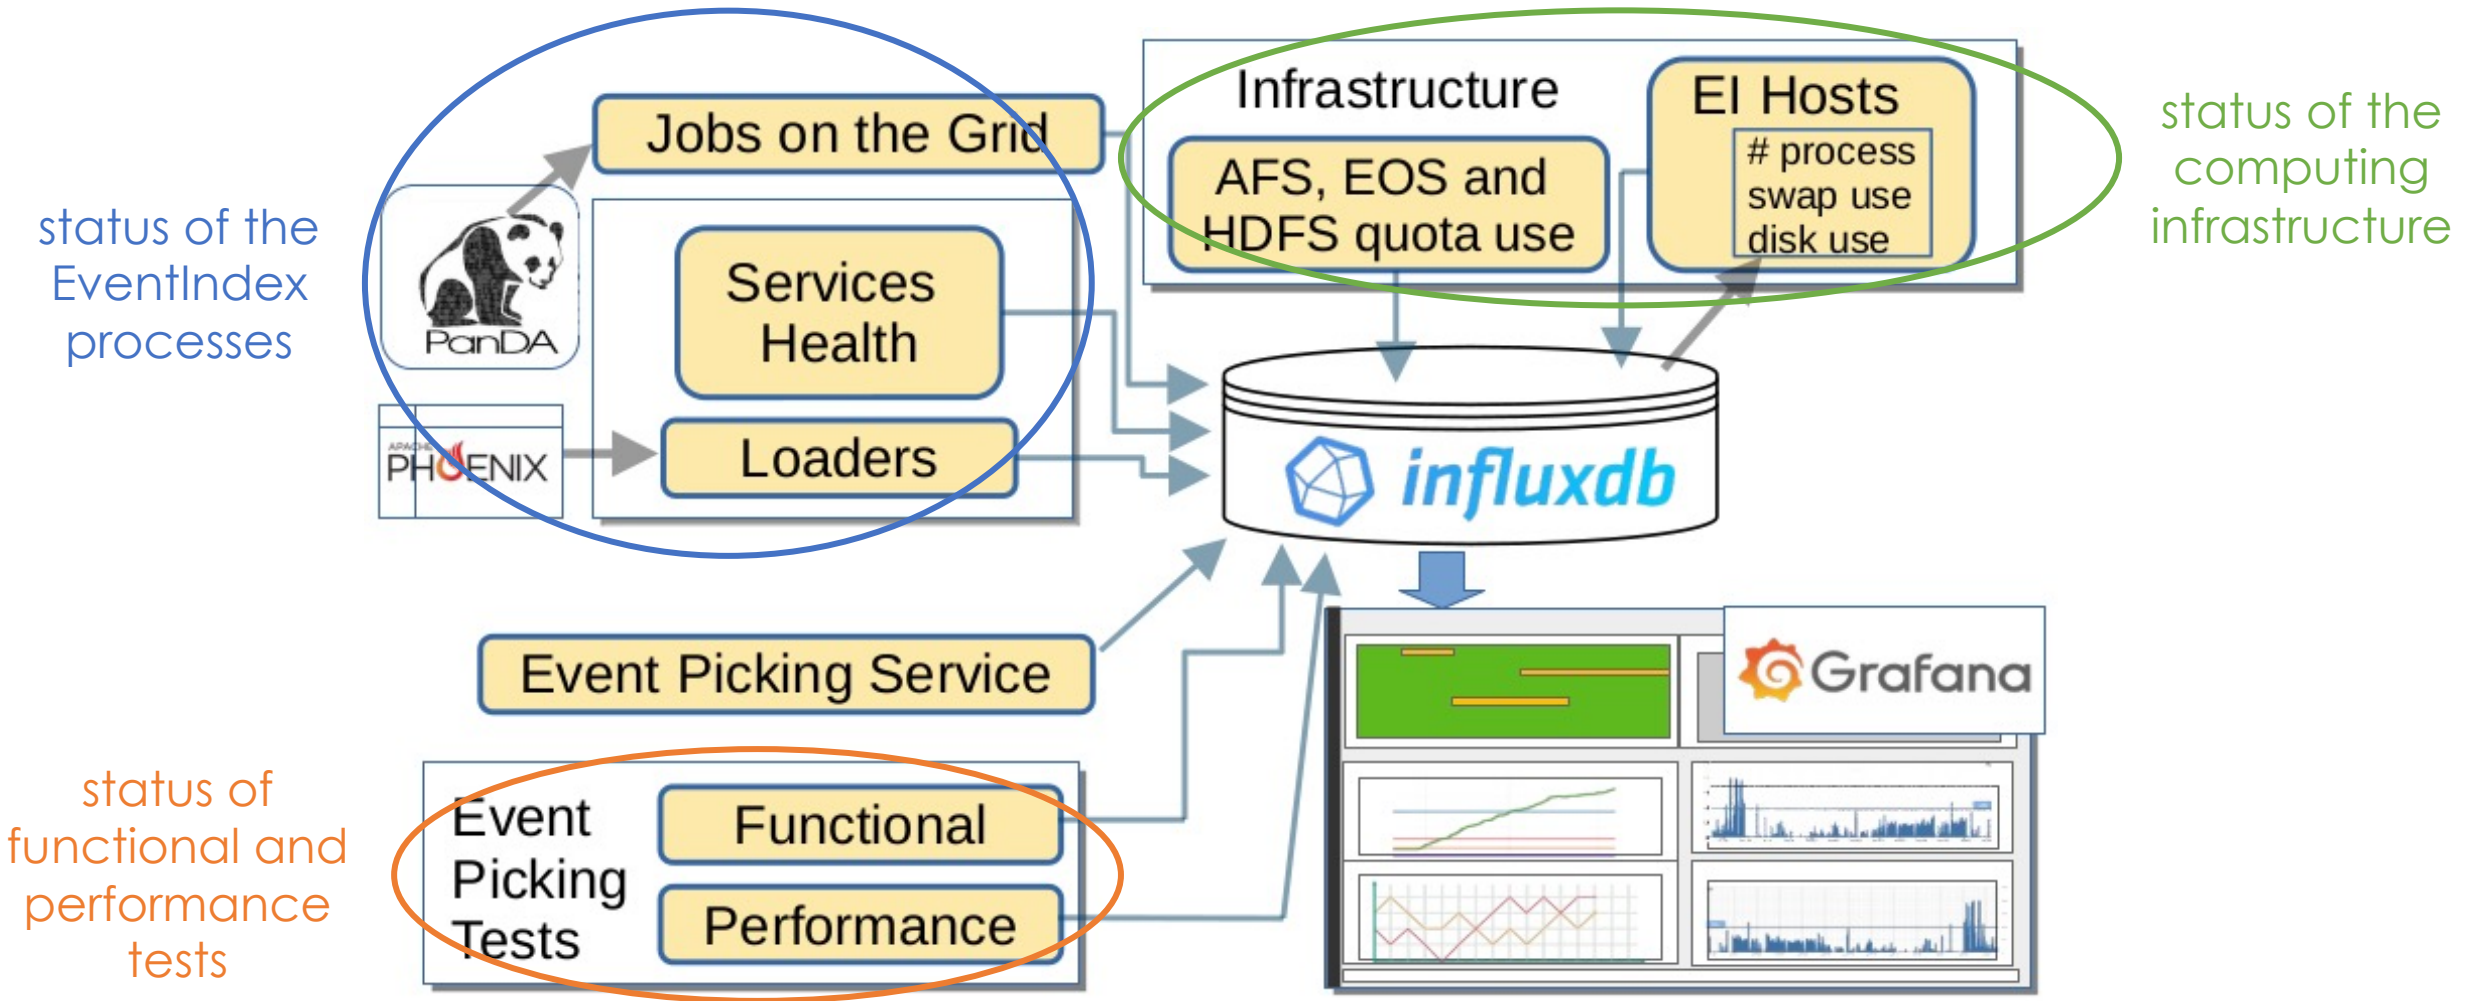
status of the EventIndex processes

Jobs on the Grid

PanDA

Services Health

APACHE PHOENIX

Loaders

Infrastructure

AFS, EOS and HDFS quota use

EI Hosts

# process
swap use
disk use

status of the computing infrastructure

influxdb

Event Picking Service

Grafana

status of functional and performance tests

Event Picking Tests

Functional

Performance